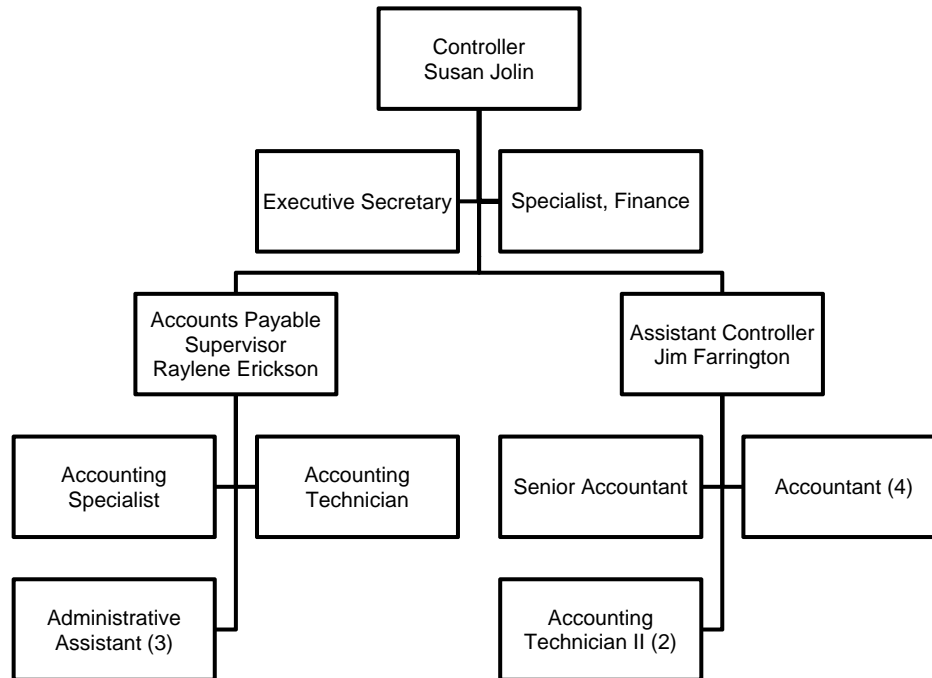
Controller
Susan Jolin

Executive Secretary

Specialist, Finance

Accounts Payable
Supervisor
Raylene Erickson

Assistant Controller
Jim Farrington

Accounting
Specialist

Accounting
Technician

Senior Accountant

Accountant (4)

Administrative
Assistant (3)

Accounting
Technician II (2)